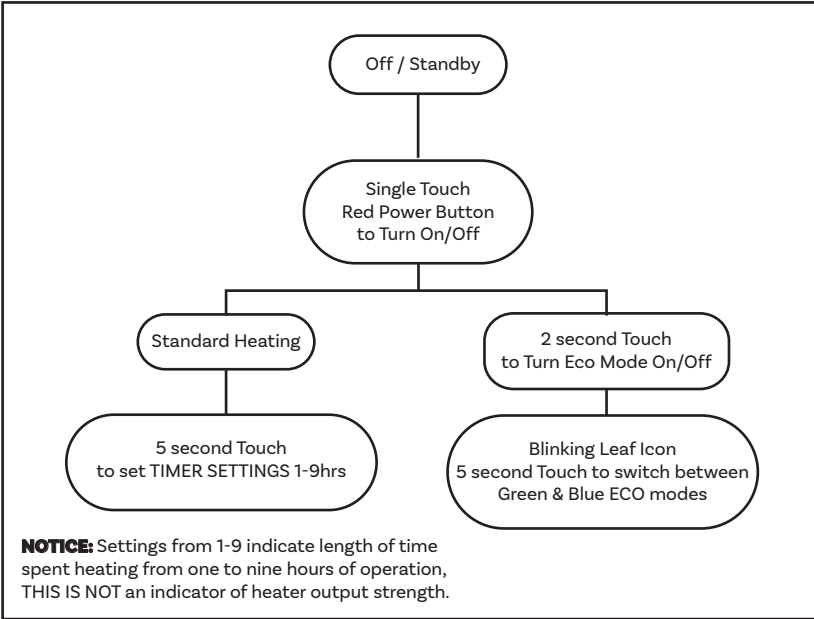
Off / Standby

Single Touch
Red Power Button
to Turn On/Off

Standard Heating

5 second Touch
to set TIMER SETTINGS 1-9hrs

2 second Touch
to Turn Eco Mode On/Off

Blinking Leaf Icon
5 second Touch to switch between
Green & Blue ECO modes

NOTICE: Settings from 1-9 indicate length of time spent heating from one to nine hours of operation, THIS IS NOT an indicator of heater output strength.